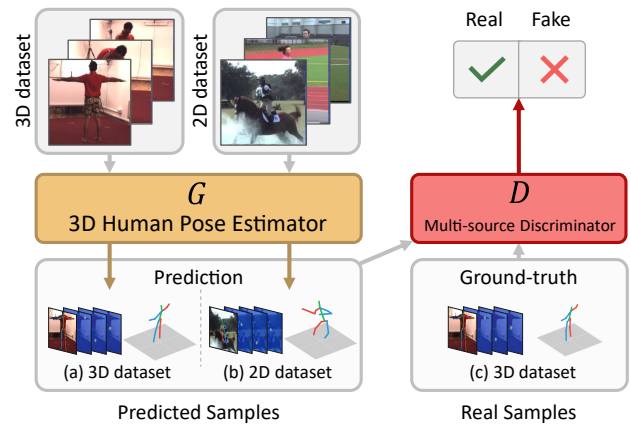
3D dataset

2D dataset

Real Fake

$G$
3D Human Pose Estimator

$D$
Multi-source Discriminator

Prediction

(a) 3D dataset (b) 2D dataset

Predicted Samples

Ground-truth

(c) 3D dataset

Real Samples